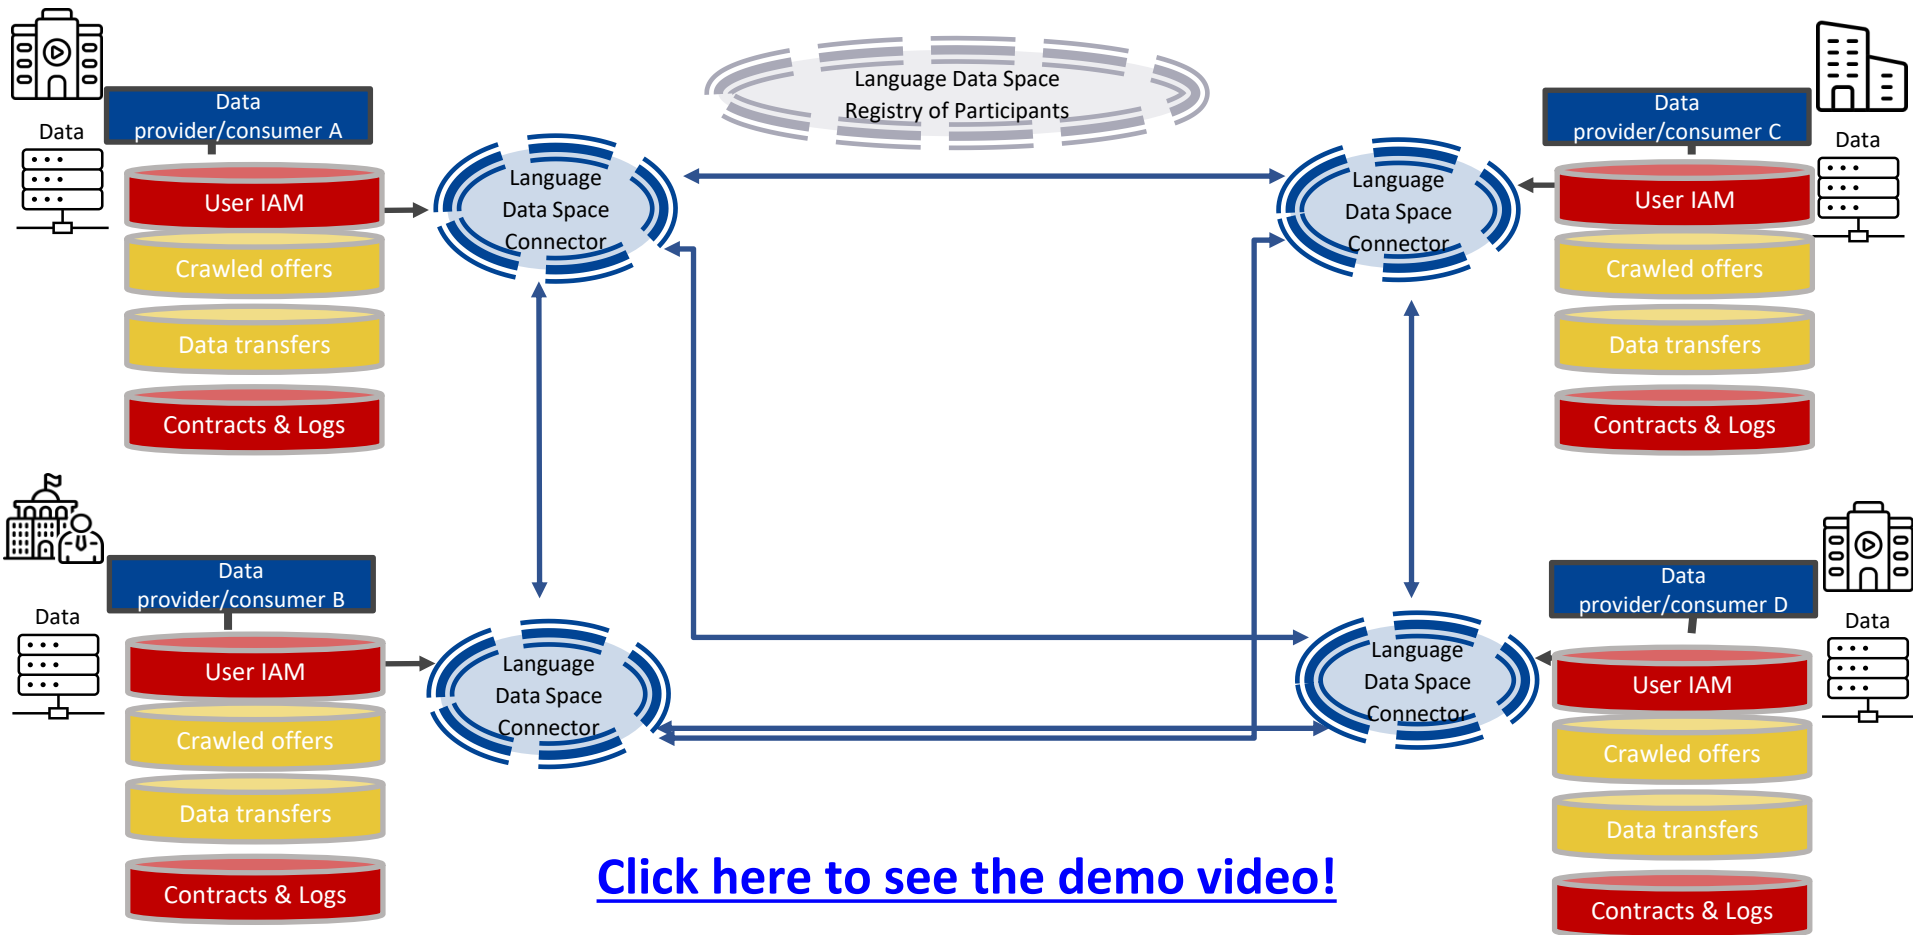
Language Data Space Registry of Participants

Data provider/consumer A

Data

User IAM

Crawled offers

Data transfers

Contracts & Logs

Language Data Space Connector

Language Data Space Connector

Data provider/consumer C

Data

User IAM

Crawled offers

Data transfers

Contracts & Logs

Data provider/consumer B

Data

User IAM

Crawled offers

Data transfers

Contracts & Logs

Language Data Space Connector

Language Data Space Connector

Data provider/consumer D

Data

User IAM

Crawled offers

Data transfers

Contracts & Logs

Click here to see the demo video!